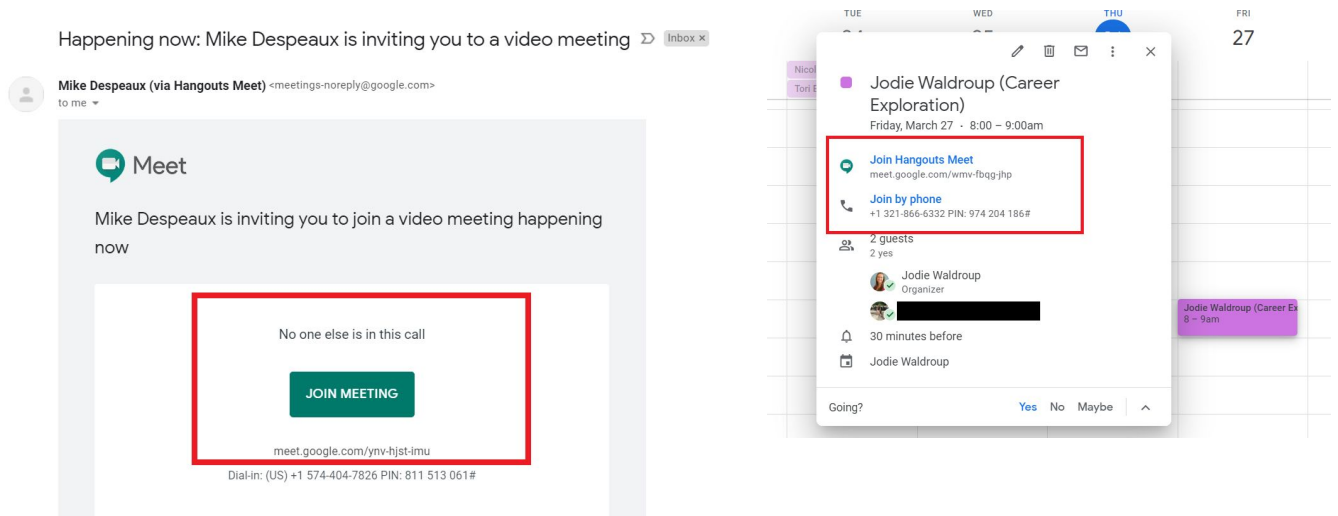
Happening now: Mike Despeaux is inviting you to a video meeting Inbox ×

Mike Despeaux (via Hangouts Meet) <meetings-noreply@google.com>
to me

Meet

Mike Despeaux is inviting you to join a video meeting happening now

No one else is in this call

JOIN MEETING

meet.google.com/ynv-hjst-imu

Dial-in: (US) +1 574-404-7826 PIN: 811 513 061#

TUE WED THU FRI
27

Nicol
Tori E

Jodie Waldroup (Career Exploration)
Friday, March 27 · 8:00 – 9:00am

Join Hangouts Meet
meet.google.com/wmv-fbqg-jhp

Join by phone
+1 321-866-6332 PIN: 974 204 186#

2 guests
2 yes

Jodie Waldroup
Organizer

30 minutes before

Jodie Waldroup

Going? Yes No Maybe

Jodie Waldroup (Career Ex
8 – 9am